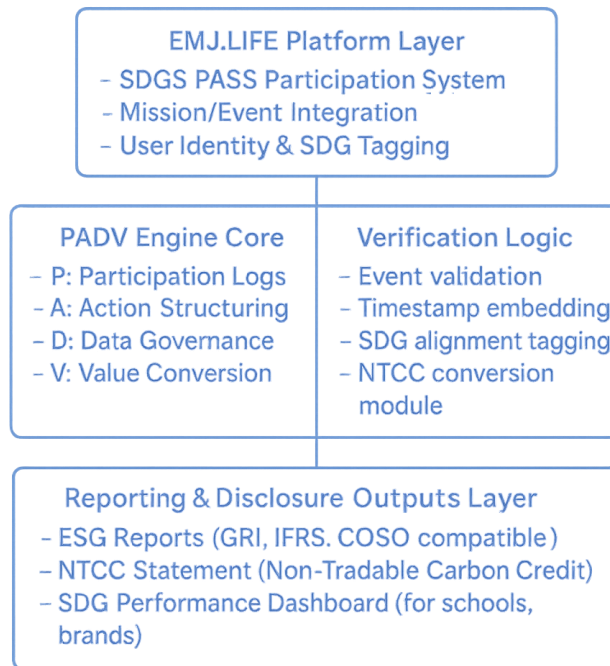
EMJ.LIFE Platform Layer
- SDGS PASS Participation System
- Mission/Event Integration
- User Identity & SDG Tagging

PADV Engine Core
- P: Participation Logs
- A: Action Structuring
- D: Data Governance
- V: Value Conversion

Verification Logic
- Event validation
- Timestamp embedding
- SDG alignment tagging
- NTCC conversion module

Reporting & Disclosure Outputs Layer
- ESG Reports (GRI, IFRS. COSO compatible)
- NTCC Statement (Non-Tradable Carbon Credit)
- SDG Performance Dashboard (for schools, brands)